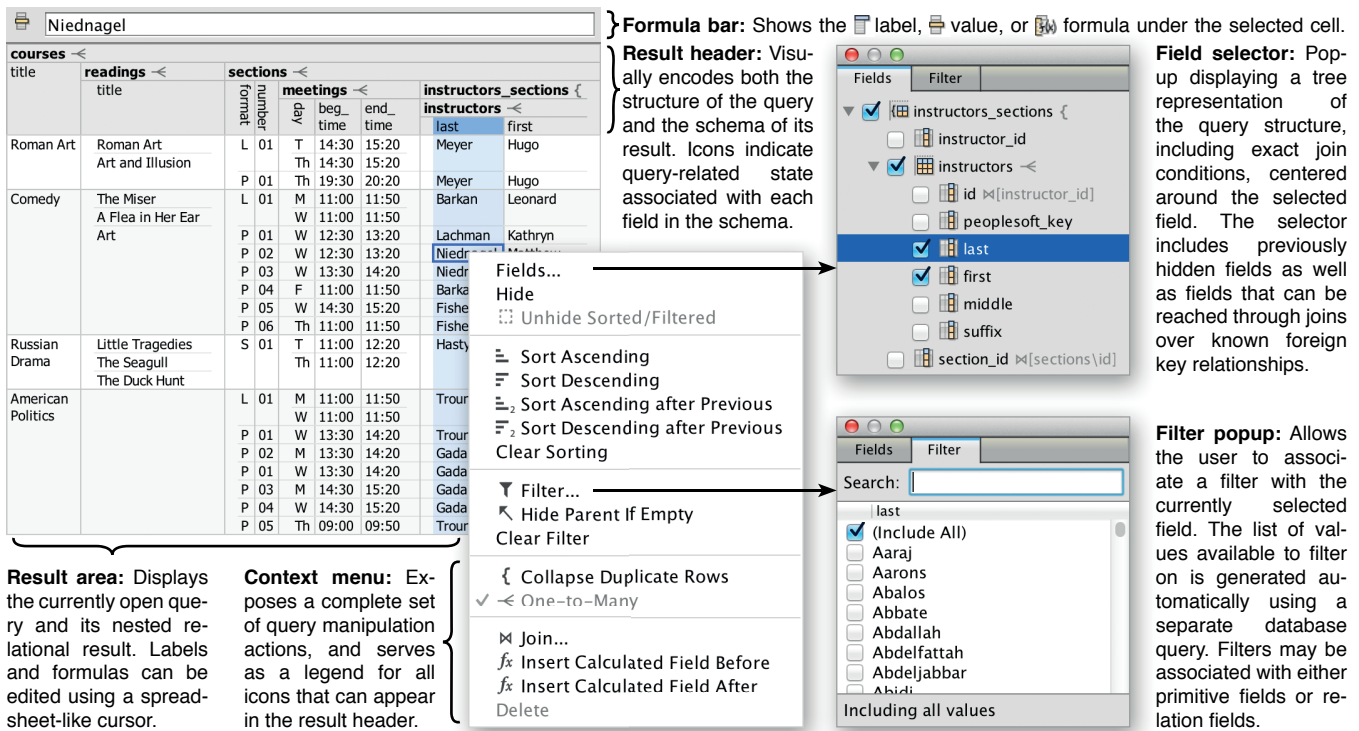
Niednagel

**Formula bar:** Shows the label, value, or formula under the selected cell.

| courses | | sections | | | | | | |
|---|---|---|---|---|---|---|---|---|
| title | readings title | format | number | meetings day | beg_time | end_time | instructors_sections instructors last | first |
| Roman Art | Roman Art | L | 01 | T | 14:30 | 15:20 | Meyer | Hugo |
| | Art and Illusion | | | Th | 14:30 | 15:20 | | |
| | | P | 01 | Th | 19:30 | 20:20 | Meyer | Hugo |
| Comedy | The Miser | L | 01 | M | 11:00 | 11:50 | Barkan | Leonard |
| | A Flea in Her Ear | | | W | 11:00 | 11:50 | | |
| | Art | P | 01 | W | 12:30 | 13:20 | Lachman | Kathryn |
| | | P | 02 | W | 12:30 | 13:20 | Niednagel | Matthew |
| | | P | 03 | W | 13:30 | 14:20 | Niedr | |
| | | P | 04 | F | 11:00 | 11:50 | Barka | |
| | | P | 05 | W | 14:30 | 15:20 | Fishe | |
| | | P | 06 | Th | 11:00 | 11:50 | Fishe | |
| Russian Drama | Little Tragedies | S | 01 | T | 11:00 | 12:20 | Hasty | |
| | The Seagull | | | Th | 11:00 | 12:20 | | |
| | The Duck Hunt | | | | | | | |
| American Politics | | L | 01 | M | 11:00 | 11:50 | Trour | |
| | | | | W | 11:00 | 11:50 | | |
| | | P | 01 | W | 13:30 | 14:20 | Trour | |
| | | P | 02 | M | 13:30 | 14:20 | Gada | |
| | | P | 01 | W | 13:30 | 14:20 | Gada | |
| | | P | 03 | M | 14:30 | 15:20 | Gada | |
| | | P | 04 | W | 14:30 | 15:20 | Gada | |
| | | P | 05 | Th | 09:00 | 09:50 | Trour | |

**Result header:** Visually encodes both the structure of the query and the schema of its result. Icons indicate query-related state associated with each field in the schema.

Fields | Filter
instructors_sections {
instructor_id
instructors
id ⋈[instructor_id]
peoplesoft_key
last
first
middle
suffix
section_id ⋈[sections\id]

**Field selector:** Popup displaying a tree representation of the query structure, including exact join conditions, centered around the selected field. The selector includes previously hidden fields as well as fields that can be reached through joins over known foreign key relationships.

Fields...
Hide
Unhide Sorted/Filtered
Sort Ascending
Sort Descending
Sort Ascending after Previous
Sort Descending after Previous
Clear Sorting
Filter...
Hide Parent If Empty
Clear Filter
Collapse Duplicate Rows
✓ One-to-Many
⋈ Join...
$f_x$ Insert Calculated Field Before
$f_x$ Insert Calculated Field After
Delete

Fields | Filter
Search:
last
(Include All)
Aaraj
Aarons
Abalos
Abbate
Abdallah
Abdelfattah
Abdeljabbar
Abidi
Including all values

**Filter popup:** Allows the user to associate a filter with the currently selected field. The list of values available to filter on is generated automatically using a separate database query. Filters may be associated with either primitive fields or relation fields.

**Result area:** Displays the currently open query and its nested relational result. Labels and formulas can be edited using a spreadsheet-like cursor.

**Context menu:** Exposes a complete set of query manipulation actions, and serves as a legend for all icons that can appear in the result header.